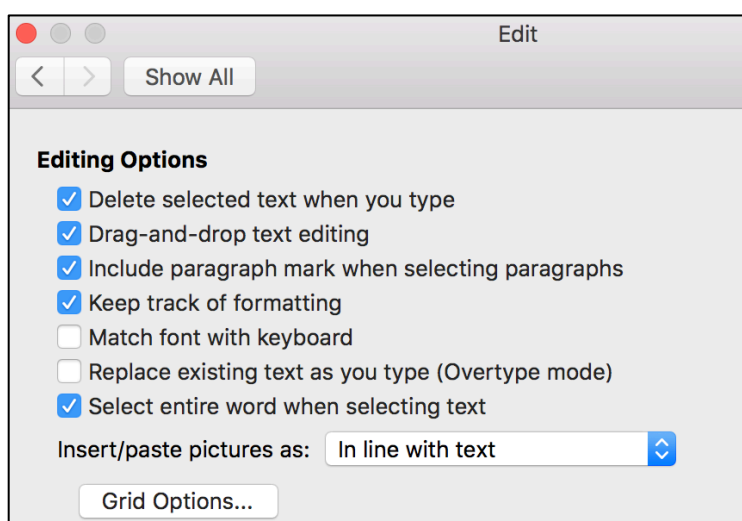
Edit

Show All

Editing Options

Delete selected text when you type

Drag-and-drop text editing

Include paragraph mark when selecting paragraphs

Keep track of formatting

Match font with keyboard

Replace existing text as you type (Overtype mode)

Select entire word when selecting text

Insert/paste pictures as: In line with text

Grid Options...